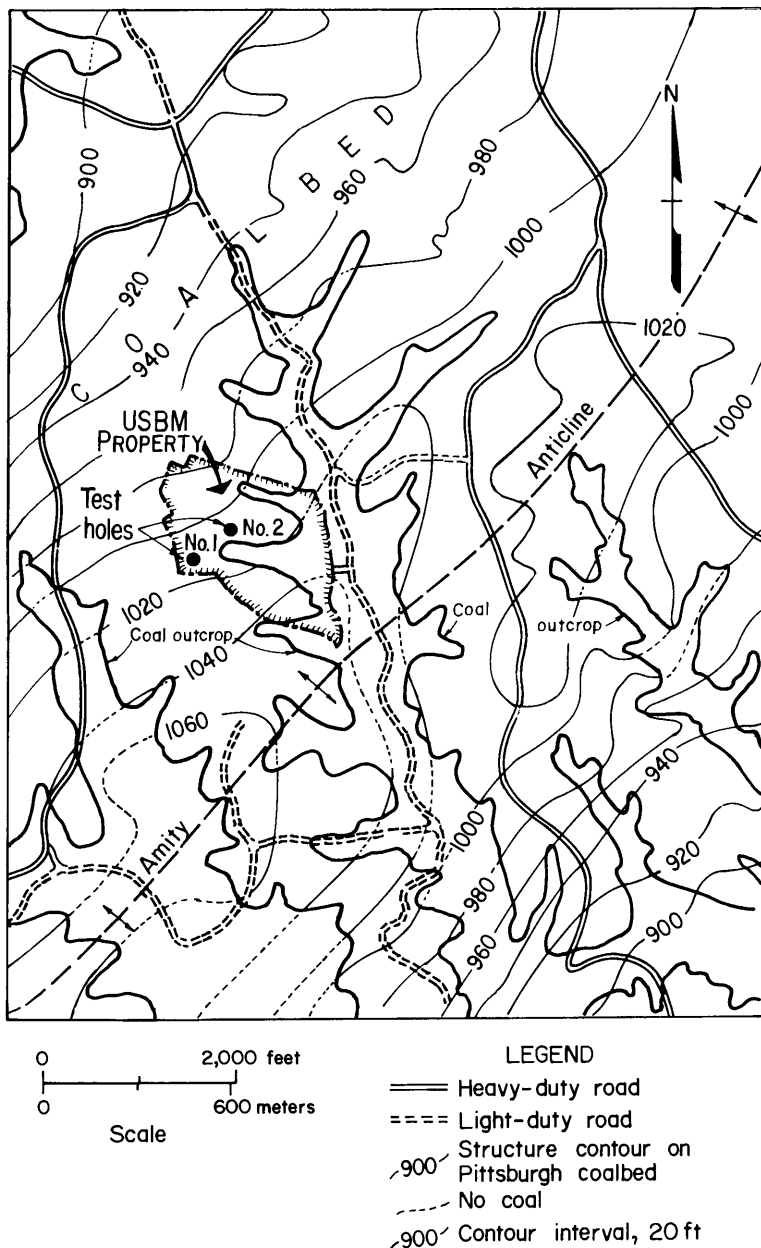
N

COALBED

900
920
940
960
980
1000
1020
1000

USBM PROPERTY

Test holes
No. 1
No. 2

1020
Coal outcrop
1040
1060

Anticline
Coal
outcrop

Amity

1000
980
960
940
920
900

0 2,000 feet
0 600 meters
Scale

LEGEND
Heavy-duty road
Light-duty road
900 Structure contour on Pittsburgh coalbed
No coal
900 Contour interval, 20 ft